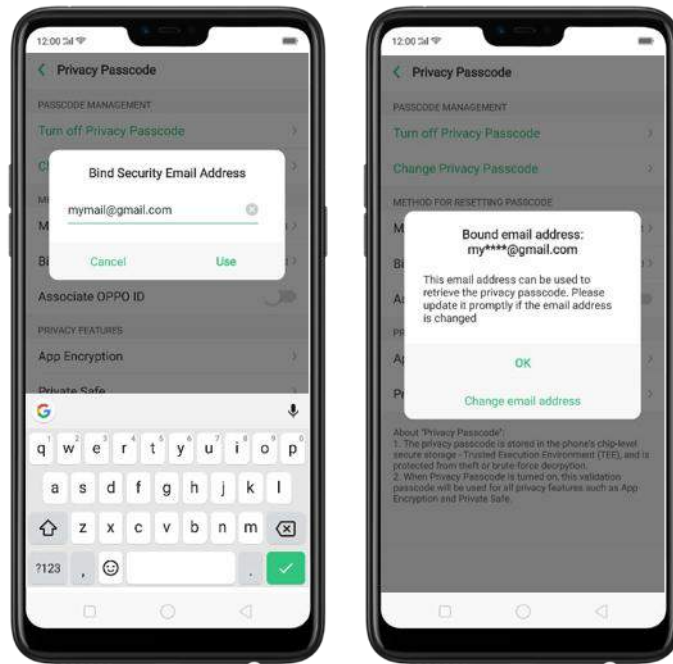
12:00

Privacy Passcode

PASSCODE MANAGEMENT

Turn off Privacy Passcode

Ch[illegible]

Bind Security Email Address

mymail@gmail.com

Cancel Use

M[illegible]

M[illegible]

Bi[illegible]

Associate OPPO ID

PRIVACY FEATURES

App Encryption

Private Safe

G

q w e r t y u i o p

a s d f g h j k l

z x c v b n m

?123 , .

12:00

Privacy Passcode

PASSCODE MANAGEMENT

Turn off Privacy Passcode

Change Privacy Passcode

METHOD FOR RESETTING PASSCODE

M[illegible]

Bi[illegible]

As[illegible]

PR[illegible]

Ap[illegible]

Pr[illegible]

Bound email address: my****@gmail.com

This email address can be used to retrieve the privacy passcode. Please update it promptly if the email address is changed

OK

Change email address

About "Privacy Passcode":
1. The privacy passcode is stored in the phone's chip-level secure storage - Trusted Execution Environment (TEE), and is protected from theft or brute-force decryption.
2. When Privacy Passcode is turned on, this validation passcode will be used for all privacy features such as App Encryption and Private Safe.